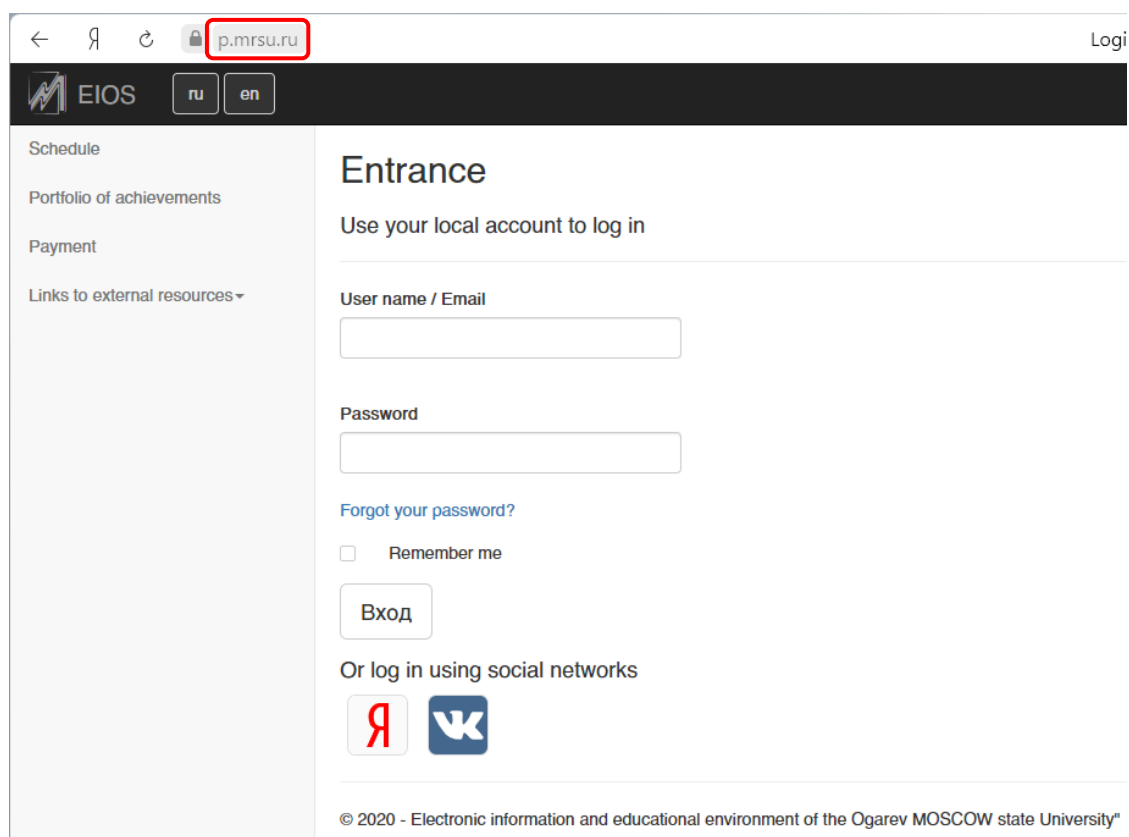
Я p.mrsu.ru Logi

EIOS ru en

Schedule

Portfolio of achievements

Payment

Links to external resources

Entrance

Use your local account to log in

User name / Email

Password

Forgot your password?

Remember me

Вход

Or log in using social networks

Я

© 2020 - Electronic information and educational environment of the Ogarev MOSCOW state University"